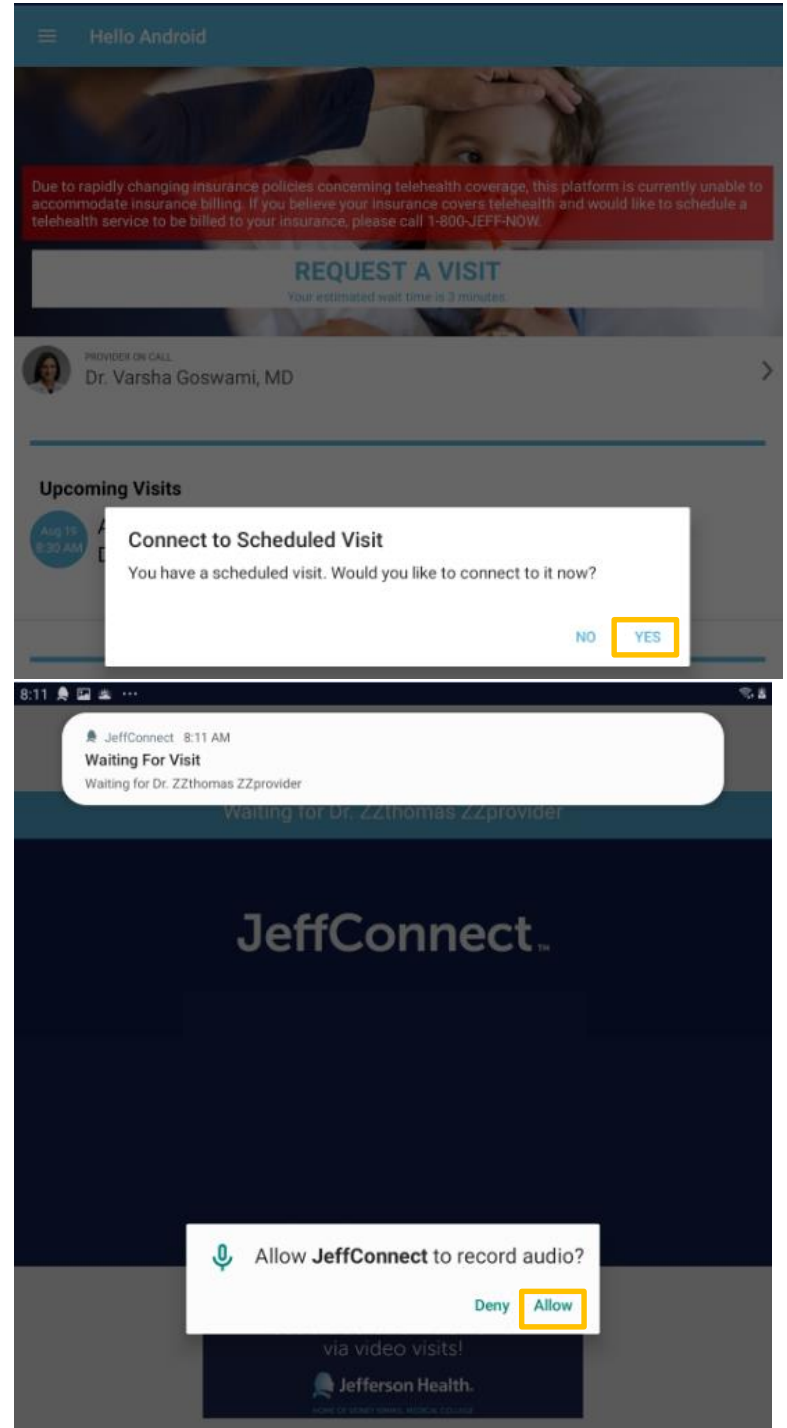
Hello Android

Due to rapidly changing insurance policies concerning telehealth coverage, this platform is currently unable to accommodate insurance billing. If you believe your insurance covers telehealth and would like to schedule a telehealth service to be billed to your insurance, please call 1-800-JEFF-NOW.

REQUEST A VISIT
Your estimated wait time is 3 minutes

PROVIDER ON CALL
Dr. Varsha Goswami, MD

Upcoming Visits

Aug 19 8:30 AM

Connect to Scheduled Visit
You have a scheduled visit. Would you like to connect to it now?

NO YES

8:11

JeffConnect 8:11 AM
Waiting For Visit
Waiting for Dr. ZZthomas ZZprovider

Waiting for Dr. ZZthomas ZZprovider

JeffConnect™

Allow JeffConnect to record audio?

Deny Allow

via video visits!

Jefferson Health.

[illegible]